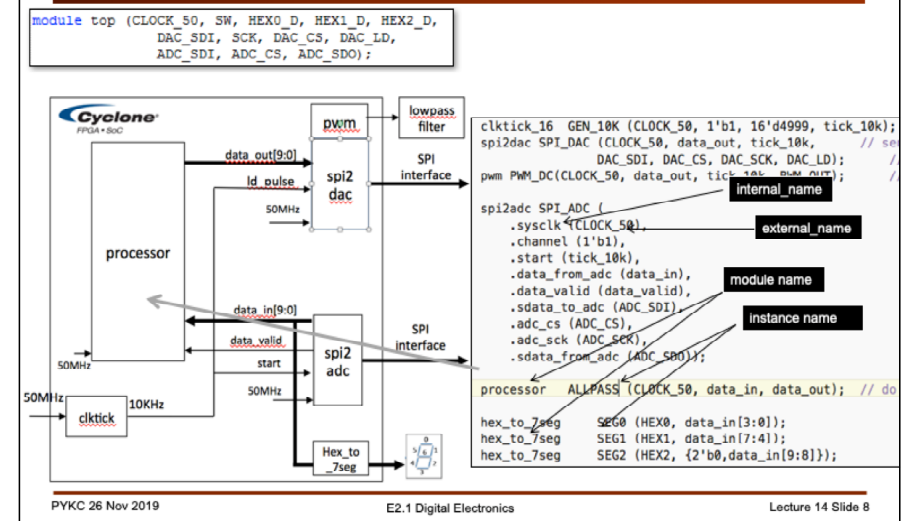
module top (CLOCK_50, SW, HEX0_D, HEX1_D, HEX2_D,
DAC_SDI, SCK, DAC_CS, DAC_LD,
ADC_SDI, ADC_CS, ADC_SDO);

Cyclone
FPGA • SoC

processor

pwm

lowpass filter

data_out[9:0]

ld_pulse

spi2 dac

SPI interface

50MHz

data_in[9:0]

data_valid

start

spi2 adc

SPI interface

50MHz

50MHz

50MHz

clktick

10KHz

Hex_to _7seg

clktick_16 GEN_10K (CLOCK_50, 1'b1, 16'd4999, tick_10k);
spi2dac SPI_DAC (CLOCK_50, data_out, tick_10k, // se
DAC_SDI, DAC_CS, DAC_SCK, DAC_LD); //
pwm PWM_DC(CLOCK_50, data_out, tick_10k, PWM_OUT); //

spi2adc SPI_ADC (
.sysclk (CLOCK_50),
.channel (1'b1),
.start (tick_10k),
.data_from_adc (data_in),
.data_valid (data_valid),
.sdata_to_adc (ADC_SDI),
.adc_cs (ADC_CS),
.adc_sck (ADC_SCK),
.sdata_from_adc (ADC_SDO));

processor ALLPASS (CLOCK_50, data_in, data_out); // do

hex_to_7seg SEG0 (HEX0, data_in[3:0]);
hex_to_7seg SEG1 (HEX1, data_in[7:4]);
hex_to_7seg SEG2 (HEX2, {2'b0,data_in[9:8]});

internal_name

external_name

module name

instance name

PYKC 26 Nov 2019

E2.1 Digital Electronics

Lecture 14 Slide 8